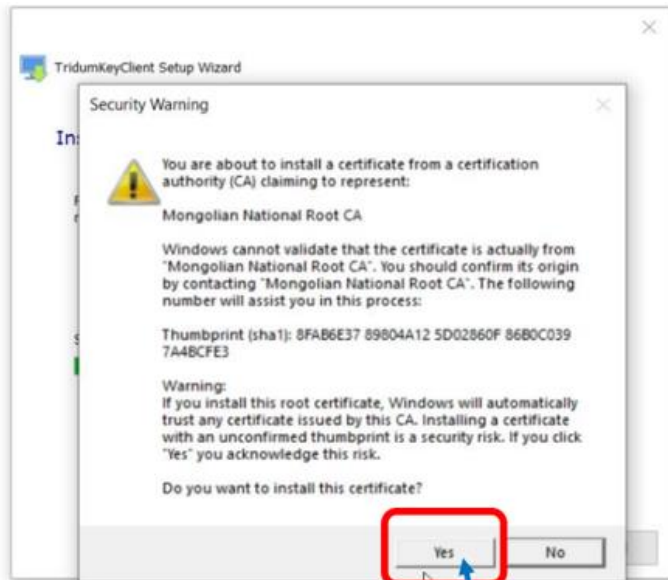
TridumKeyClient Setup Wizard

In

Security Warning

You are about to install a certificate from a certification authority (CA) claiming to represent:

Mongolian National Root CA

Windows cannot validate that the certificate is actually from "Mongolian National Root CA". You should confirm its origin by contacting "Mongolian National Root CA". The following number will assist you in this process:

Thumbprint (sha1): 8FAB6E37 89804A12 5D02860F 86B0C039 7A4BCFE3

Warning:
If you install this root certificate, Windows will automatically trust any certificate issued by this CA. Installing a certificate with an unconfirmed thumbprint is a security risk. If you click "Yes" you acknowledge this risk.

Do you want to install this certificate?

Yes

No